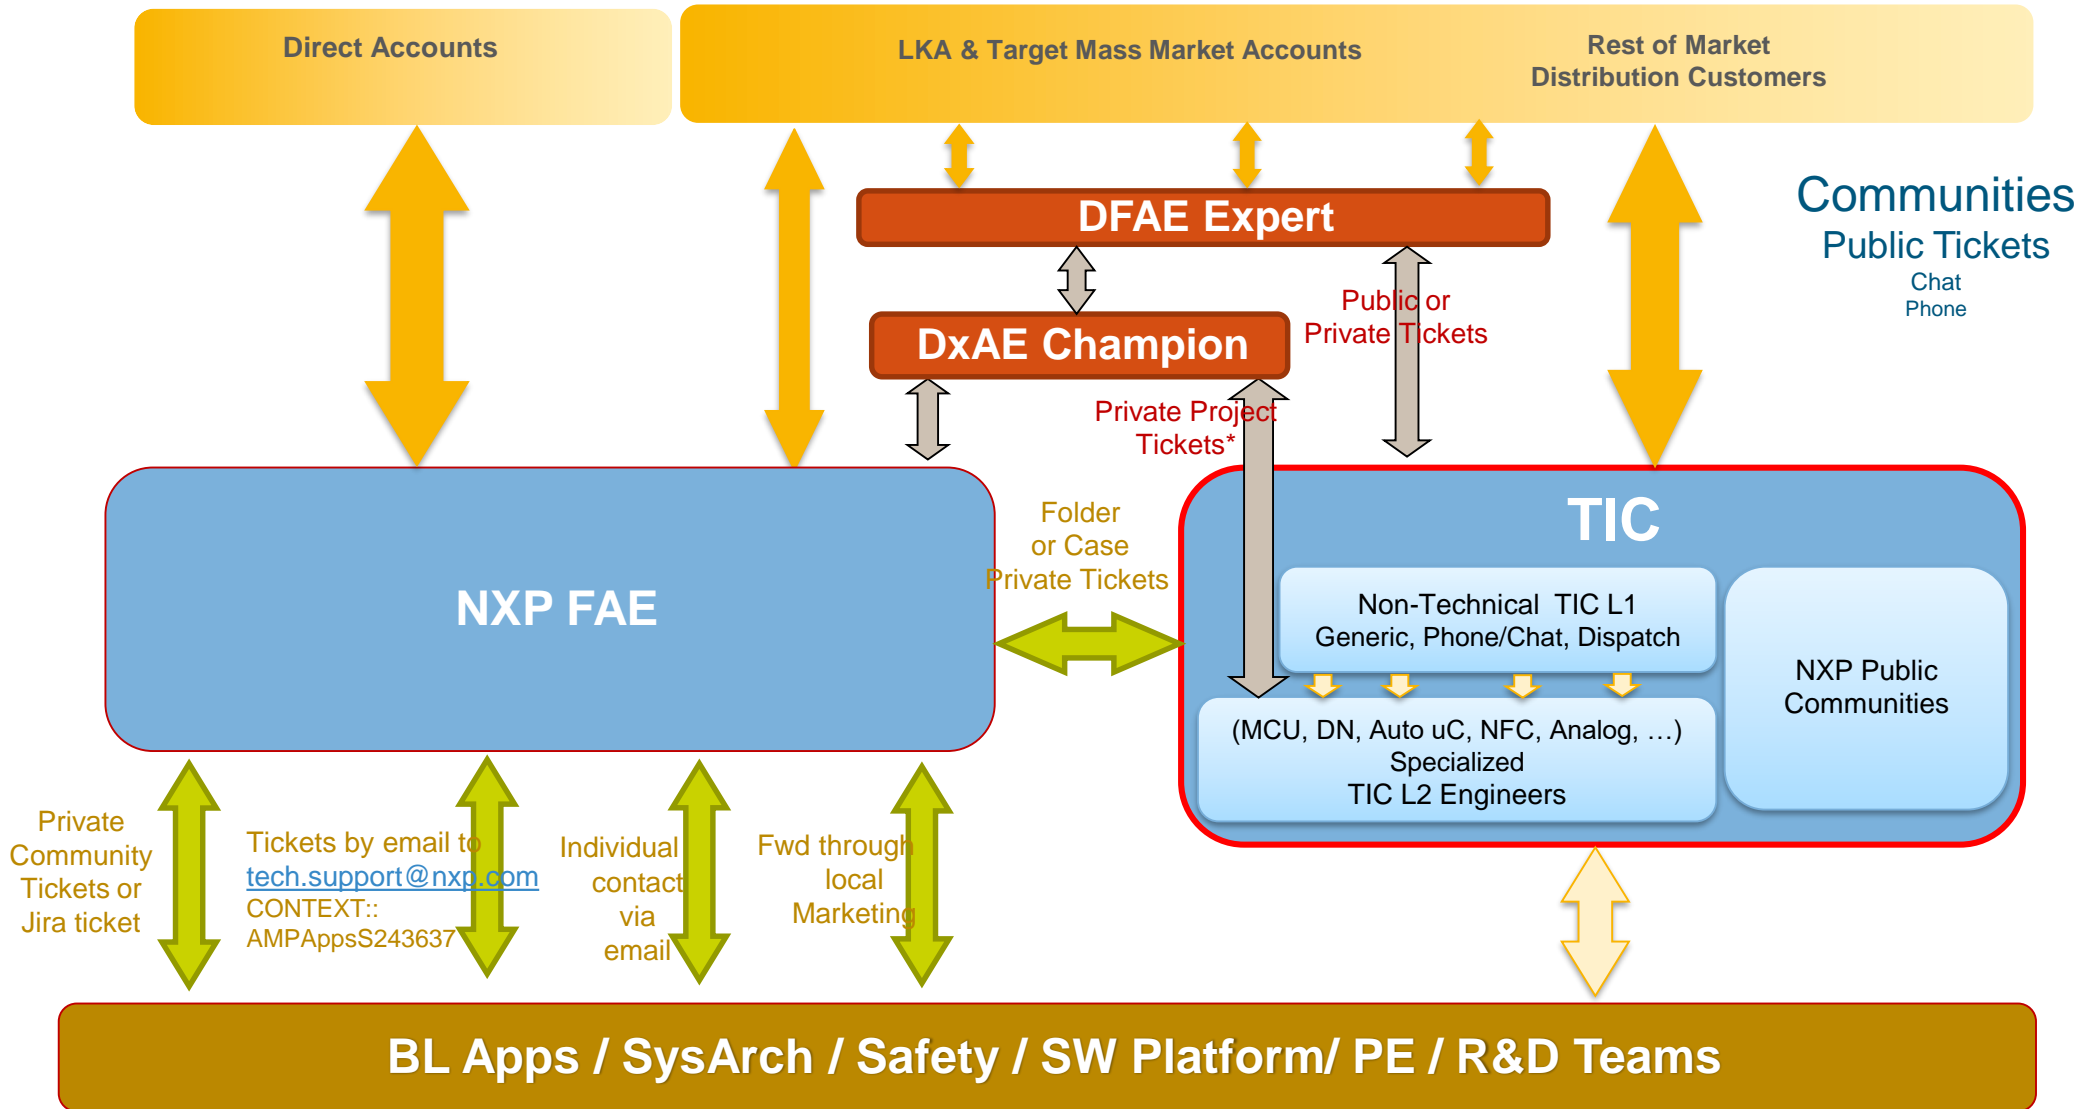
Direct Accounts

LKA & Target Mass Market Accounts

Rest of Market Distribution Customers

DFAE Expert

Communities
Public Tickets
Chat
Phone

DxAE Champion

Public or Private Tickets

Private Project Tickets*

NXP FAE

Folder or Case Private Tickets

TIC

Non-Technical TIC L1
Generic, Phone/Chat, Dispatch

NXP Public Communities

(MCU, DN, Auto uC, NFC, Analog, …)
Specialized
TIC L2 Engineers

Private Community Tickets or Jira ticket

Tickets by email to tech.support@nxp.com
CONTEXT::
AMPAppsS243637

Individual contact via email

Fwd through local Marketing

BL Apps / SysArch / Safety / SW Platform/ PE / R&D Teams